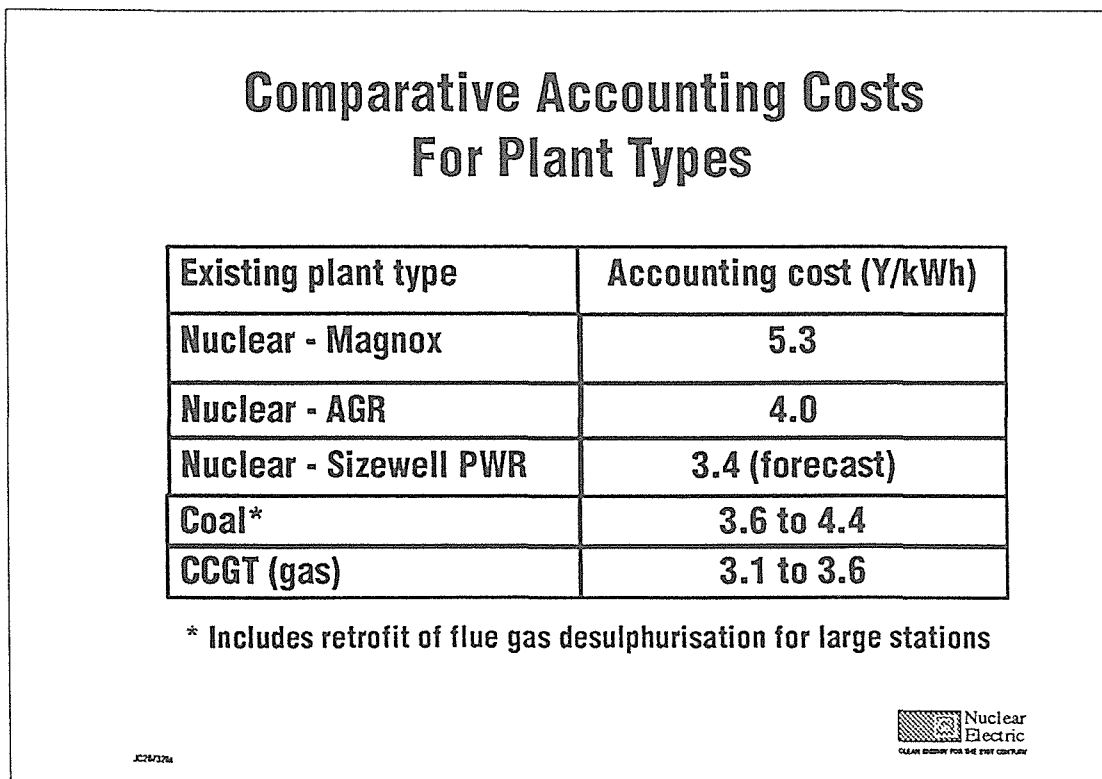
Comparative Accounting Costs For Plant Types

| Existing plant type | Accounting cost (Y/kWh) |
|---|---|
| Nuclear - Magnox | 5.3 |
| Nuclear - AGR | 4.0 |
| Nuclear - Sizewell PWR | 3.4 (forecast) |
| Coal* | 3.6 to 4.4 |
| CCGT (gas) | 3.1 to 3.6 |

* Includes retrofit of flue gas desulphurisation for large stations

JC26/3784

Nuclear Electric
CLEAN ENERGY FOR THE 21ST CENTURY